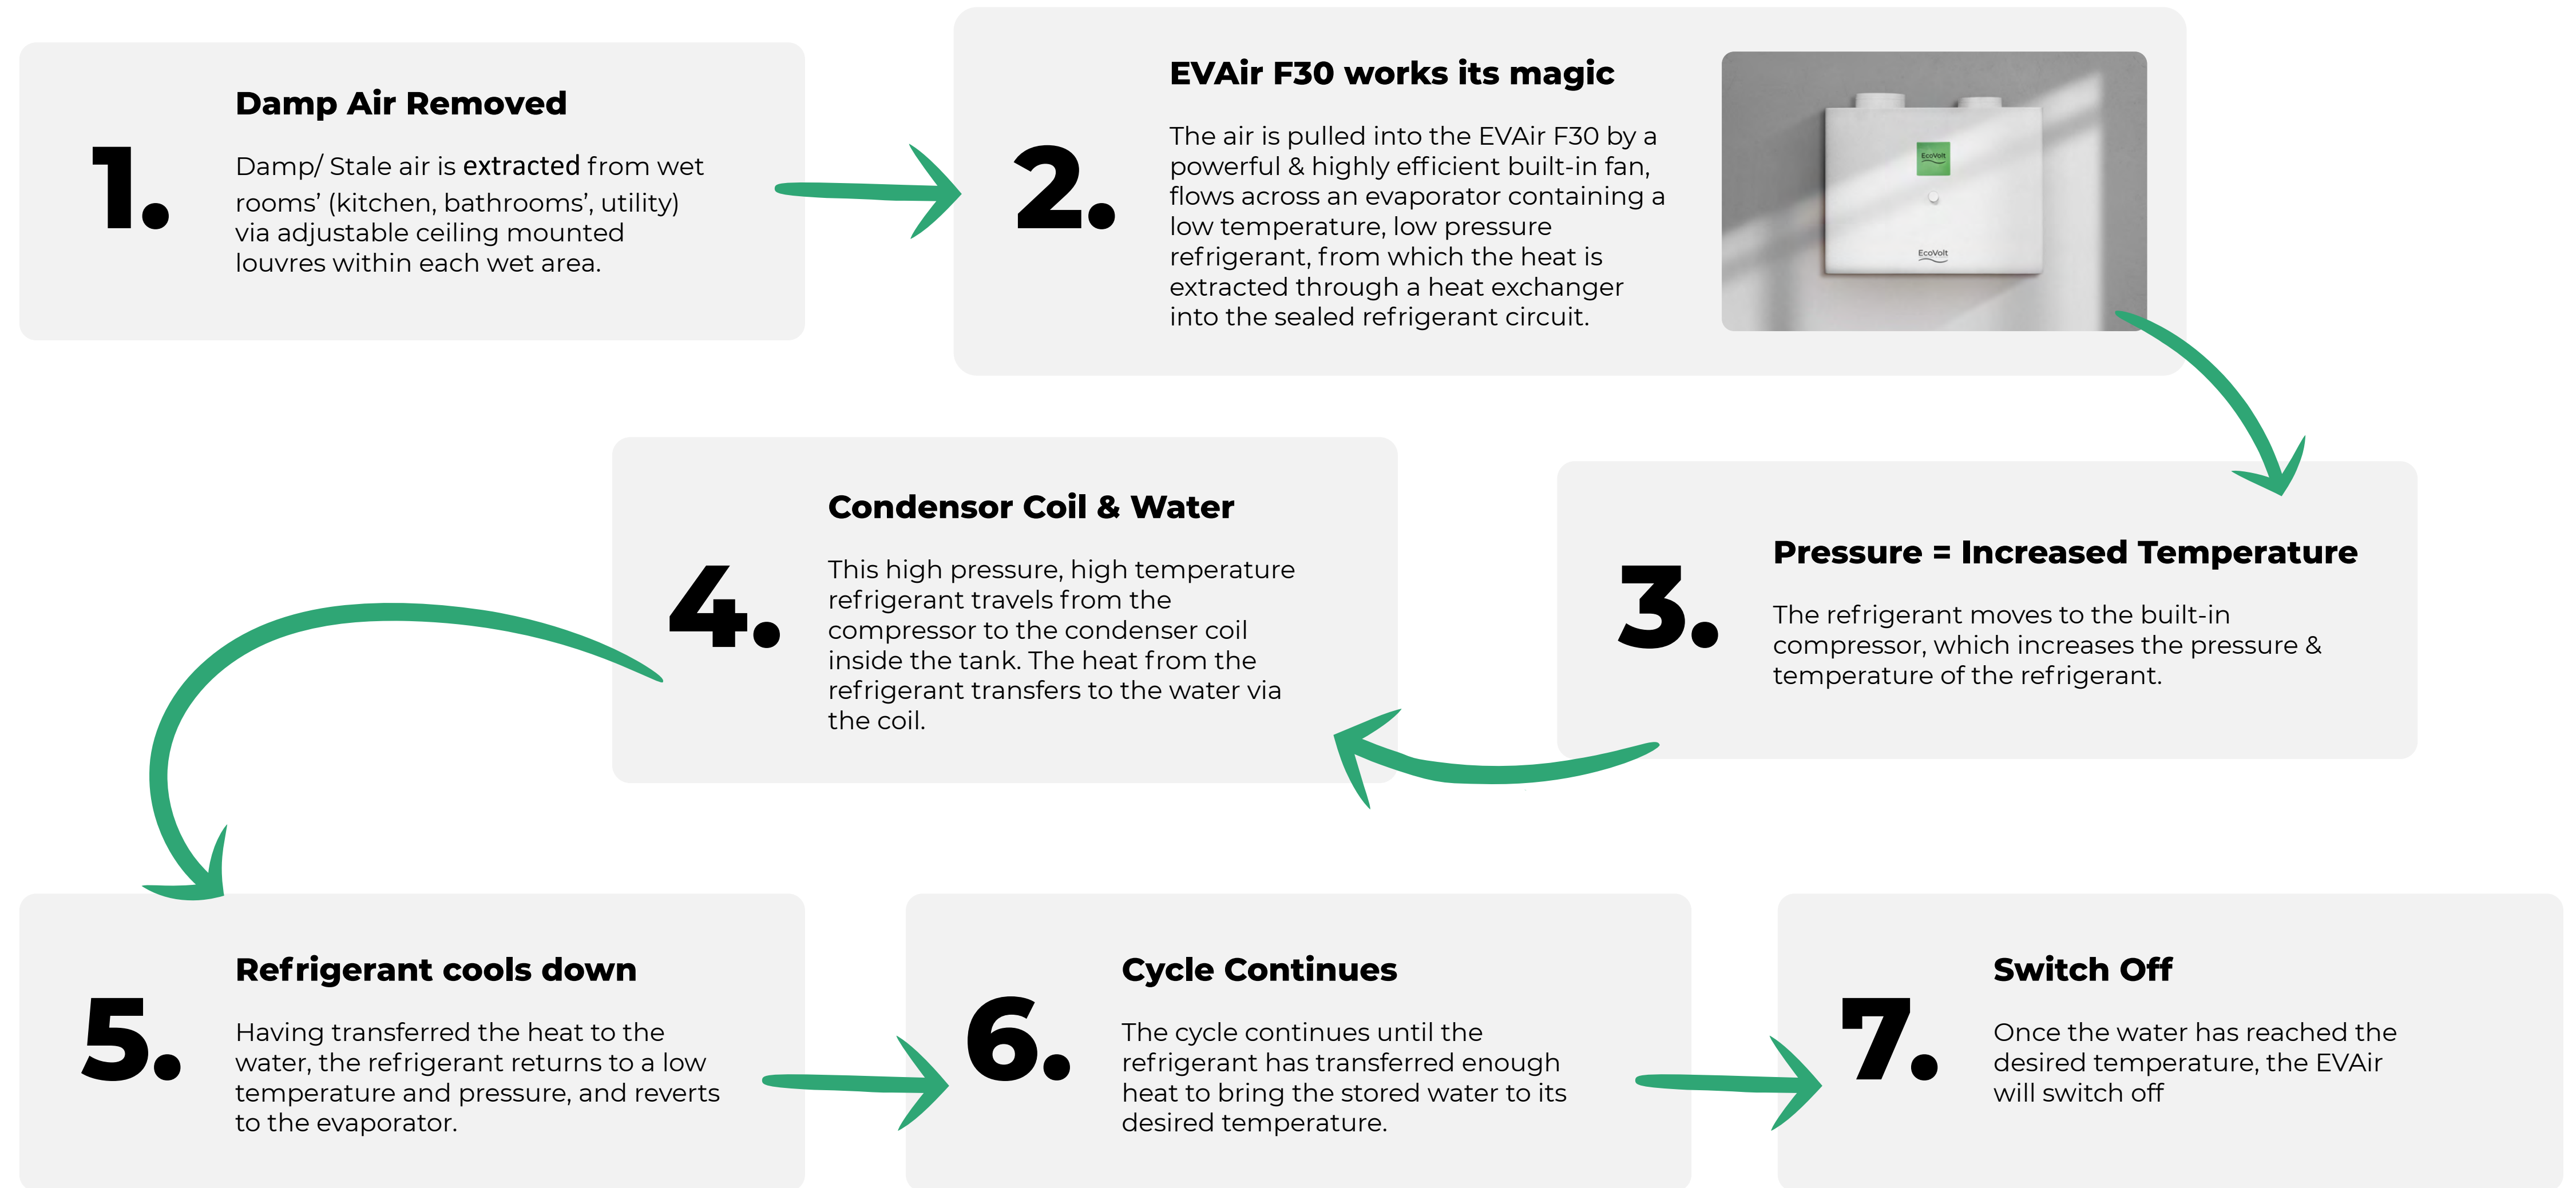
1.

Damp Air Removed

Damp/ Stale air is extracted from wet rooms' (kitchen, bathrooms', utility) via adjustable ceiling mounted louvres within each wet area.

2.

EVAir F30 works its magic

The air is pulled into the EVAir F30 by a powerful & highly efficient built-in fan, flows across an evaporator containing a low temperature, low pressure refrigerant, from which the heat is extracted through a heat exchanger into the sealed refrigerant circuit.

EcoVolt

EcoVolt

3.

Pressure = Increased Temperature

The refrigerant moves to the built-in compressor, which increases the pressure & temperature of the refrigerant.

4.

Condensor Coil & Water

This high pressure, high temperature refrigerant travels from the compressor to the condenser coil inside the tank. The heat from the refrigerant transfers to the water via the coil.

5.

Refrigerant cools down

Having transferred the heat to the water, the refrigerant returns to a low temperature and pressure, and reverts to the evaporator.

6.

Cycle Continues

The cycle continues until the refrigerant has transferred enough heat to bring the stored water to its desired temperature.

7.

Switch Off

Once the water has reached the desired temperature, the EVAir will switch off